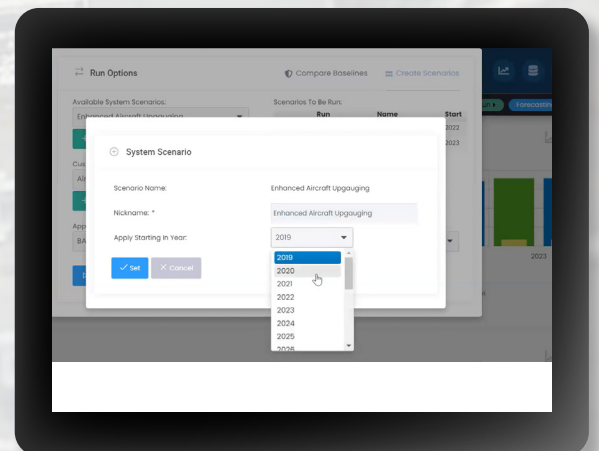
Run Options

Compare Baselines

Create Scenarios

Available System Scenarios:

Enhanced Aircraft Upgauging

Scenarios To Be Run:

Run

Name

Start

2022

2023

Forecasting

2023

System Scenario

Scenario Name:

Enhanced Aircraft Upgauging

Nickname: *

Enhanced Aircraft Upgauging

Apply Starting In Year:

2019

Set

Cancel

2019
2020
2021
2022
2023
2024
2025
2026